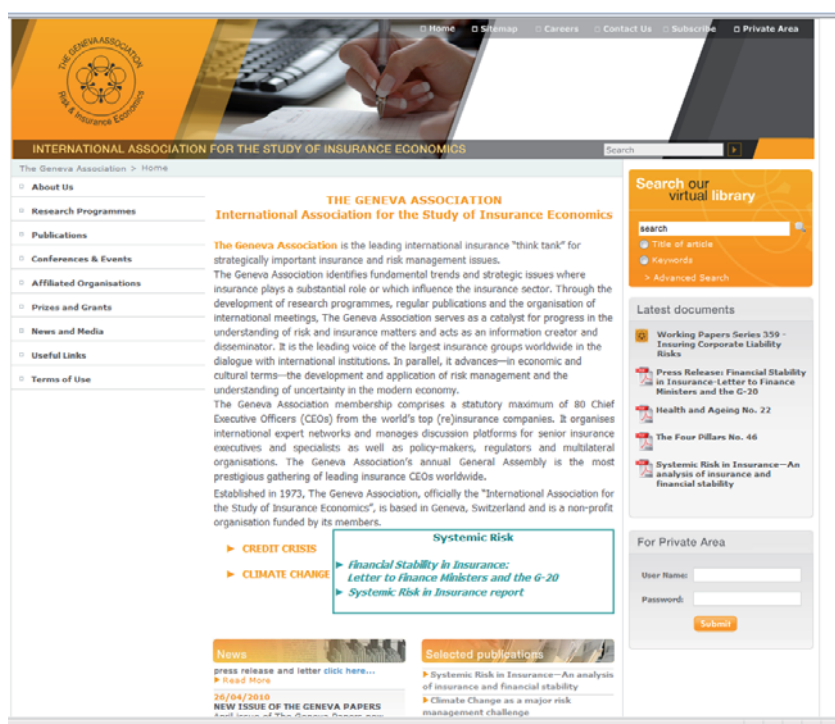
Home Sitemap Careers Contact Us Subscribe Private Area

THE GENEVA ASSOCIATION Risk & Insurance Economics

INTERNATIONAL ASSOCIATION FOR THE STUDY OF INSURANCE ECONOMICS

Search

The Geneva Association > Home

About Us
Research Programmes
Publications
Conferences & Events
Affiliated Organisations
Prizes and Grants
News and Media
Useful Links
Terms of Use

THE GENEVA ASSOCIATION
International Association for the Study of Insurance Economics

The Geneva Association is the leading international insurance "think tank" for strategically important insurance and risk management issues.
The Geneva Association identifies fundamental trends and strategic issues where insurance plays a substantial role or which influence the insurance sector. Through the development of research programmes, regular publications and the organisation of international meetings, The Geneva Association serves as a catalyst for progress in the understanding of risk and insurance matters and acts as an information creator and disseminator. It is the leading voice of the largest insurance groups worldwide in the dialogue with international institutions. In parallel, it advances—in economic and cultural terms—the development and application of risk management and the understanding of uncertainty in the modern economy.
The Geneva Association membership comprises a statutory maximum of 80 Chief Executive Officers (CEOs) from the world's top (re)insurance companies. It organises international expert networks and manages discussion platforms for senior insurance executives and specialists as well as policy-makers, regulators and multilateral organisations. The Geneva Association's annual General Assembly is the most prestigious gathering of leading insurance CEOs worldwide.
Established in 1973, The Geneva Association, officially the "International Association for the Study of Insurance Economics", is based in Geneva, Switzerland and is a non-profit organisation funded by its members.

CREDIT CRISIS
CLIMATE CHANGE

Systemic Risk
Financial Stability in Insurance: Letter to Finance Ministers and the G-20
Systemic Risk in Insurance report

News
press release and letter click here...
Read More
26/04/2010
NEW ISSUE OF THE GENEVA PAPERS
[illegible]

Selected publications
Systemic Risk in Insurance—An analysis of insurance and financial stability
Climate Change as a major risk management challenge

Search our virtual library
search
Title of article
Keywords
> Advanced Search

Latest documents
Working Papers Series 359 - Insuring Corporate Liability Risks
Press Release: Financial Stability in Insurance-Letter to Finance Ministers and the G-20
Health and Ageing No. 22
The Four Pillars No. 46
Systemic Risk in Insurance—An analysis of insurance and financial stability

For Private Area
User Name:
Password:
Submit